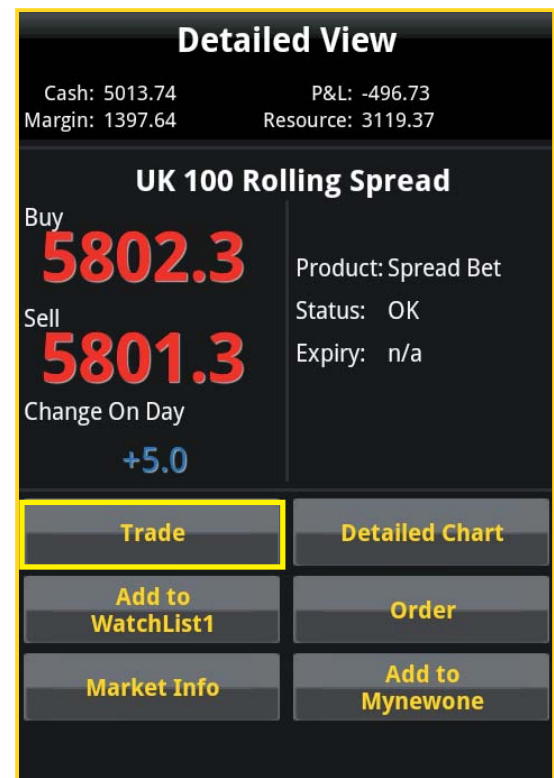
Detailed View

Cash: 5013.74
Margin: 1397.64

P&L: -496.73
Resource: 3119.37

UK 100 Rolling Spread

Buy
5802.3
Sell
5801.3
Change On Day
+5.0

Product: Spread Bet
Status: OK
Expiry: n/a

Trade

Detailed Chart

Add to WatchList1

Order

Market Info

Add to Mynewone